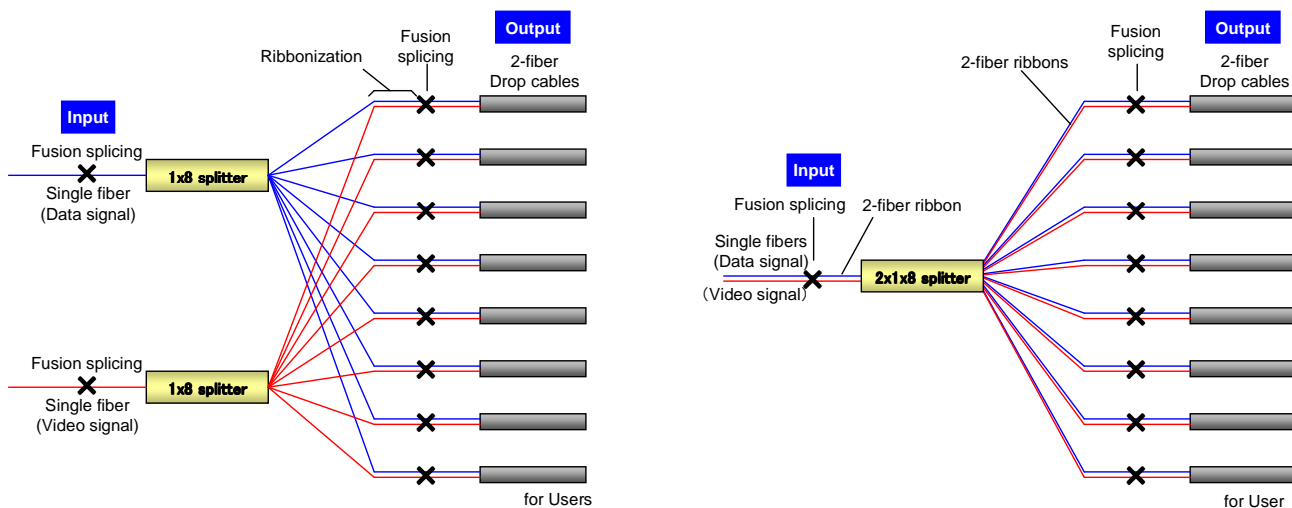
Output

Ribbonization

Fusion splicing

2-fiber Drop cables

Input

Fusion splicing

1x8 splitter

Single fiber (Data signal)

Fusion splicing

1x8 splitter

Single fiber (Video signal)

for Users

Output

Fusion splicing

2-fiber ribbons

2-fiber Drop cables

Input

Fusion splicing

2-fiber ribbon

Single fibers (Data signal)

2x1x8 splitter

(Video signal)

for User